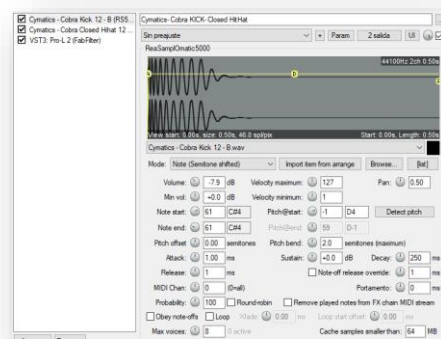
Cymatics - Cobra Kick 12 - B (RS5...
Cymatics - Cobra Closed Hihat 12 ...
VST3: Pro-L 2 (FabFilter)

Cymatics- Cobra KICK- Closed HitHat
Sin preajuste
+ Param 2 salida UI
ReaSamplOmatic5000
44100Hz 2ch 0.50s
View start: 0.00s, size: 0.50s, 46.0 spl/pix
Start: 0.00s, Length: 0.50s
Cymatics - Cobra Kick 12 - B.wav
Mode: Note (Semitone shifted)
Import item from arrange
Browse...
[list]
Volume: -7.9 dB
Velocity maximum: 127
Pan: 0.50
Min vol: +0.0 dB
Velocity minimum: 1
Note start: 61 C#4
Pitch@start: -1 D4
Detect pitch
Note end: 61 C#4
Pitch@end: 55 D-1
Pitch offset 0.00 semitones
Pitch bend: 2.0 semitones (maximum)
Attack: 1.00 ms
Sustain: +0.0 dB
Decay: 250 ms
Release: 1 ms
Note-off release override: 1 ms
MIDI Chan: 0 (0=all)
Portamento: 0 ms
Probability: 100
Round-robin
Remove played notes from FX chain MIDI stream
Obey note-offs
Loop
Xfade 0.00 ms
Loop start offset 0.00 ms
Max voices: 8
0 active
Cache samples smaller than: 64 MB